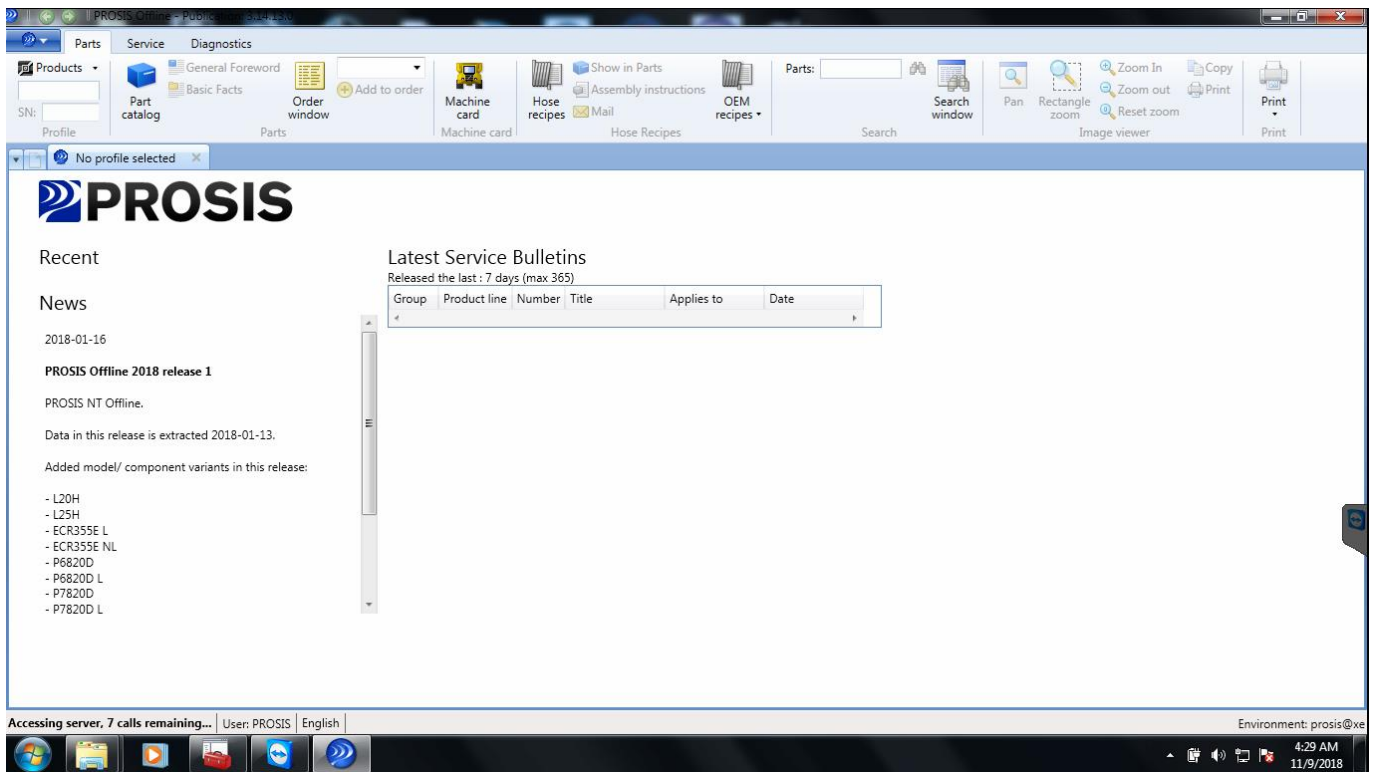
PROSIS Offline - Public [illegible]

Parts Service Diagnostics

Products
SN:
Profile

Part catalog
General Foreword
Basic Facts
Order window
Add to order
Parts

Machine card
Machine card

Hose recipes
Show in Parts
Assembly instructions
Mail
OEM recipes
Hose Recipes

Parts:
Search window
Search

Pan
Rectangle zoom
Zoom In
Zoom out
Reset zoom
Copy
Print
Image viewer

Print
Print

No profile selected

PROSIS

Recent

News

2018-01-16

**PROSIS Offline 2018 release 1**

PROSIS NT Offline.

Data in this release is extracted 2018-01-13.

Added model/ component variants in this release:

- L20H
- L25H
- ECR355E L
- ECR355E NL
- P6820D
- P6820D L
- P7820D
- P7820D L

Latest Service Bulletins
Released the last : 7 days (max 365)

| Group | Product line | Number | Title | Applies to | Date |
|---|---|---|---|---|---|

Accessing server, 7 calls remaining... | User: PROSIS | English

Environment: prosis@xe

4:29 AM
11/9/2018